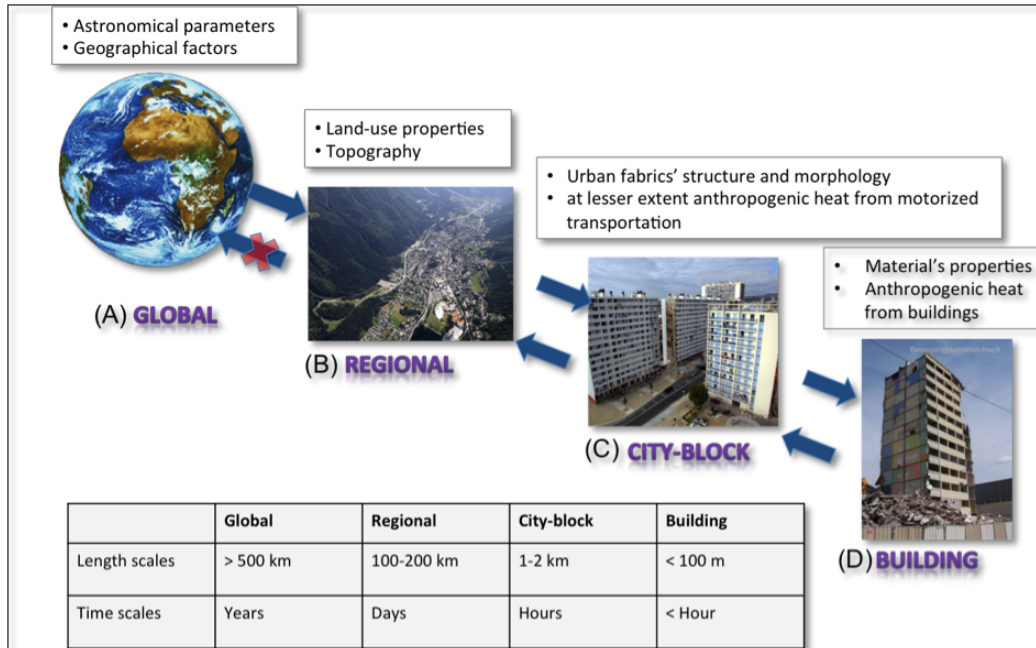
• Astronomical parameters
• Geographical factors

(A) GLOBAL

• Land-use properties
• Topography

(B) REGIONAL

• Urban fabrics' structure and morphology
• at lesser extent anthropogenic heat from motorized transportation

(C) CITY-BLOCK

• Material's properties
• Anthropogenic heat from buildings

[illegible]

(D) BUILDING

| | Global | Regional | City-block | Building |
|---|---|---|---|---|
| Length scales | > 500 km | 100-200 km | 1-2 km | < 100 m |
| Time scales | Years | Days | Hours | < Hour |